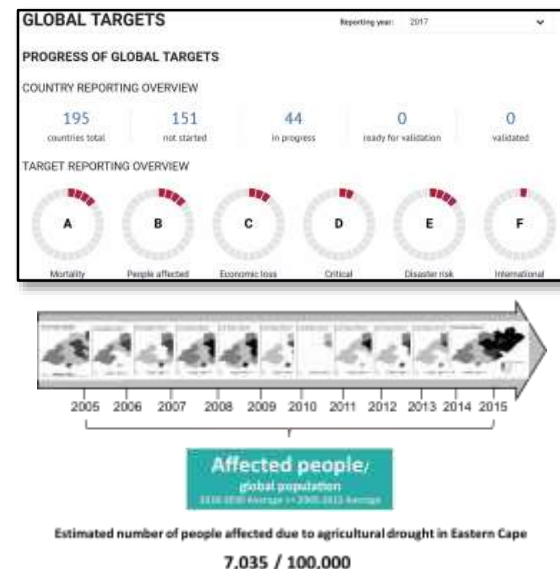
GLOBAL TARGETS

Reporting year: 2017

PROGRESS OF GLOBAL TARGETS

COUNTRY REPORTING OVERVIEW

195 countries total

151 not started

44 in progress

0 ready for validation

0 validated

TARGET REPORTING OVERVIEW

A Mortality

B People affected

C Economic loss

D Critical

E Disaster risk

F International

2005 2006 2007 2008 2009 2010 2011 2012 2013 2014 2015

Affected people/ global population

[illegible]

Estimated number of people affected due to agricultural drought in Eastern Cape

7.035 / 100.000